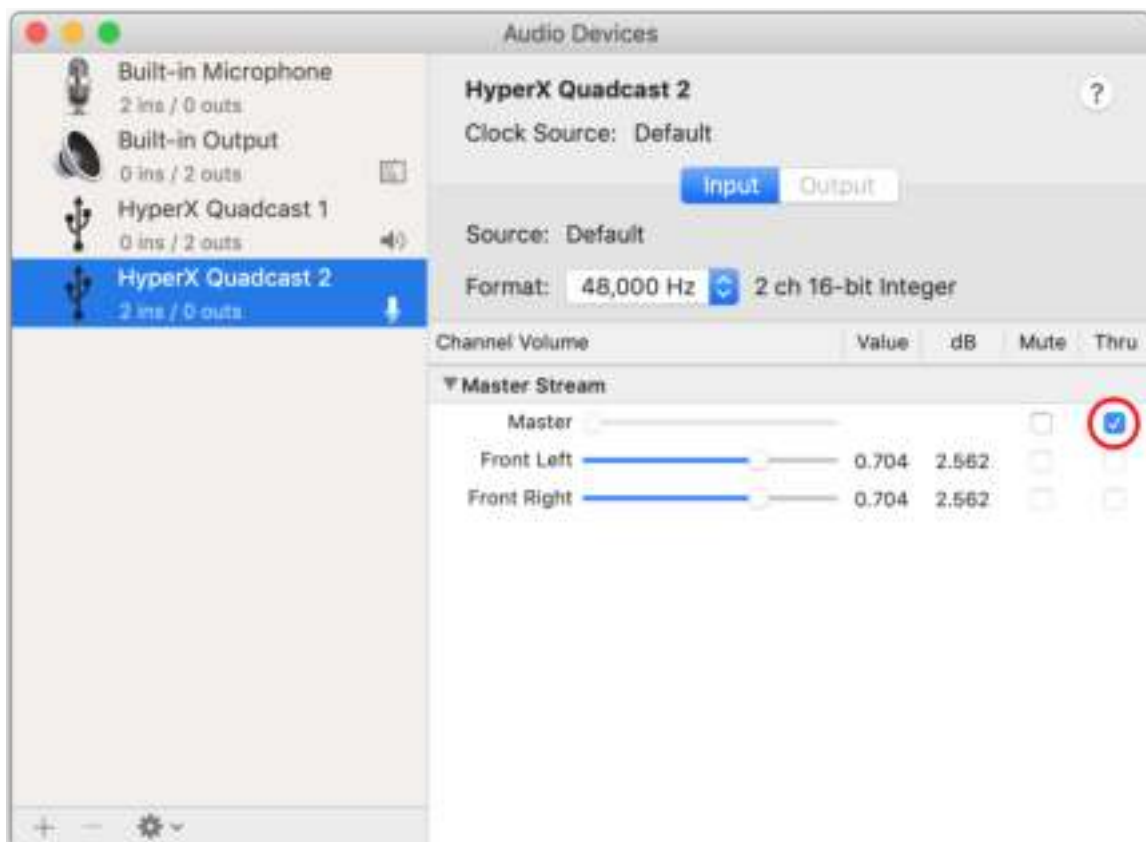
Audio Devices

Built-in Microphone
2 ins / 0 outs
Built-in Output
0 ins / 2 outs
HyperX Quadcast 1
0 ins / 2 outs
HyperX Quadcast 2
2 ins / 0 outs

HyperX Quadcast 2
?
Clock Source: Default

Input Output

Source: Default

Format: 48,000 Hz 2 ch 16-bit Integer

| Channel Volume | Value | dB | Mute | Thru |
|---|---|---|---|---|
| ▼Master Stream | | | | |
| Master | | | | |
| Front Left | 0.704 | 2.562 | | |
| Front Right | 0.704 | 2.562 | | |

+ −